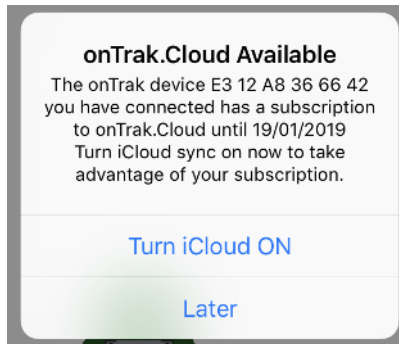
onTrak.Cloud Available

The onTrak device E3 12 A8 36 66 42 you have connected has a subscription to onTrak.Cloud until 19/01/2019 Turn iCloud sync on now to take advantage of your subscription.

Turn iCloud ON

Later